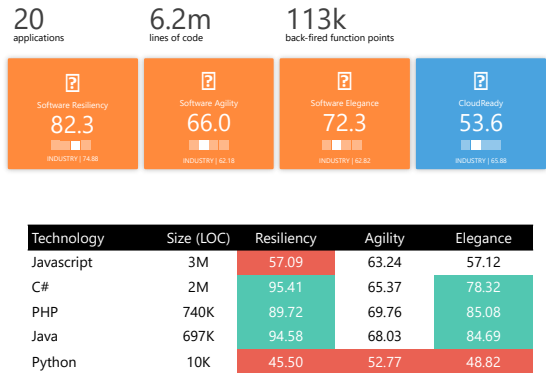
20
applications

6.2m
lines of code

113k
back-fired function points

Software Resiliency
82.3
INDUSTRY | 74.88

Software Agility
66.0
INDUSTRY | 62.18

Software Elegance
72.3
INDUSTRY | 62.82

CloudReady
53.6
INDUSTRY | 65.88

| Technology | Size (LOC) | Resiliency | Agility | Elegance |
|---|---|---|---|---|
| Javascript | 3M | 57.09 | 63.24 | 57.12 |
| C# | 2M | 95.41 | 65.37 | 78.32 |
| PHP | 740K | 89.72 | 69.76 | 85.08 |
| Java | 697K | 94.58 | 68.03 | 84.69 |
| Python | 10K | 45.50 | 52.77 | 48.82 |